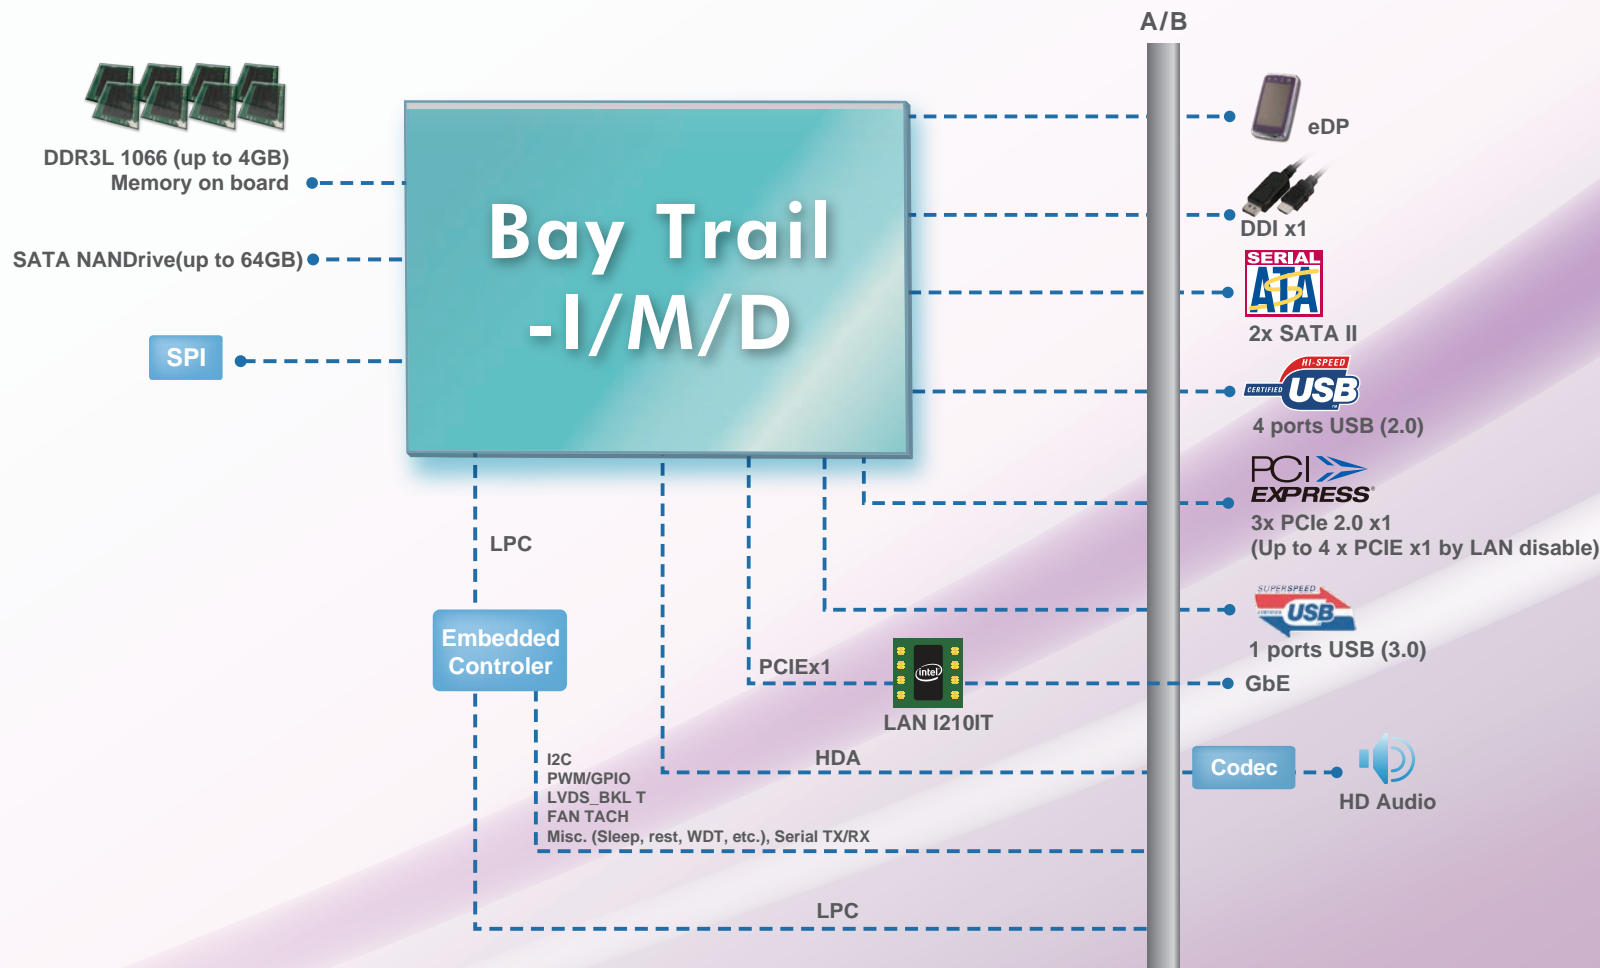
A/B

DDR3L 1066 (up to 4GB)
Memory on board

SATA NANDrive(up to 64GB)

SPI

Bay Trail
-I/M/D

eDP

DDI x1

SERIAL ATA

2x SATA II

HI-SPEED
CERTIFIED USB

4 ports USB (2.0)

PCI EXPRESS

3x PCIe 2.0 x1
(Up to 4 x PCIE x1 by LAN disable)

LPC

SUPERSPEED USB

1 ports USB (3.0)

Embedded
Controler

PCIEx1

intel

GbE

LAN I210IT

HDA

Codec

HD Audio

I2C
PWM/GPIO
LVDS_BKL T
FAN TACH
Misc. (Sleep, rest, WDT, etc.), Serial TX/RX

LPC